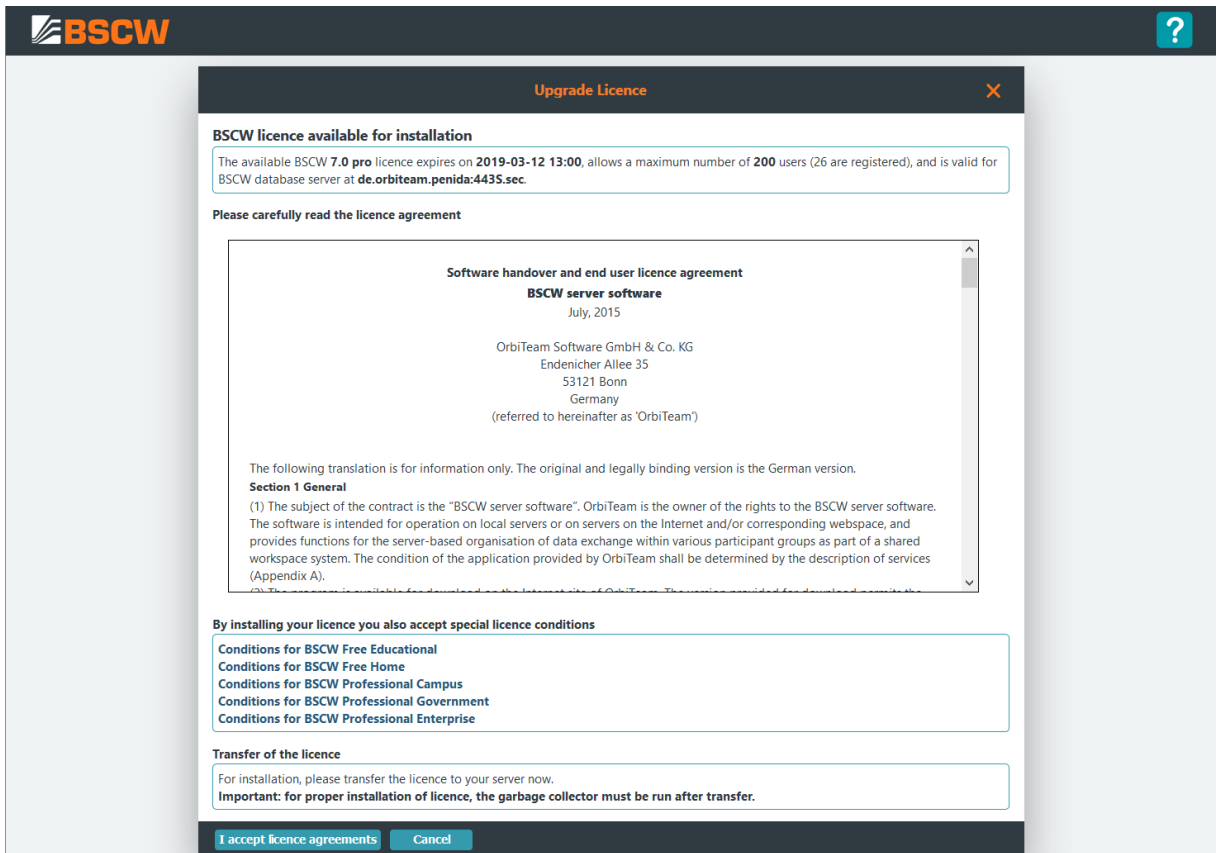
BSCW

?

Upgrade Licence

×

BSCW licence available for installation

The available BSCW **7.0 pro** licence expires on **2019-03-12 13:00**, allows a maximum number of **200** users (26 are registered), and is valid for BSCW database server at **de.orbiteam.penida:443S.sec**.

Please carefully read the licence agreement

Software handover and end user licence agreement
BSCW server software
July, 2015

OrbiTeam Software GmbH & Co. KG
Endenicher Allee 35
53121 Bonn
Germany
(referred to hereinafter as 'OrbiTeam')

The following translation is for information only. The original and legally binding version is the German version.

Section 1 General

(1) The subject of the contract is the "BSCW server software". OrbiTeam is the owner of the rights to the BSCW server software. The software is intended for operation on local servers or on servers on the Internet and/or corresponding webspace, and provides functions for the server-based organisation of data exchange within various participant groups as part of a shared workspace system. The condition of the application provided by OrbiTeam shall be determined by the description of services (Appendix A).

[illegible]

By installing your licence you also accept special licence conditions

Conditions for BSCW Free Educational
Conditions for BSCW Free Home
Conditions for BSCW Professional Campus
Conditions for BSCW Professional Government
Conditions for BSCW Professional Enterprise

Transfer of the licence

For installation, please transfer the licence to your server now.
**Important: for proper installation of licence, the garbage collector must be run after transfer.**

I accept licence agreements

Cancel